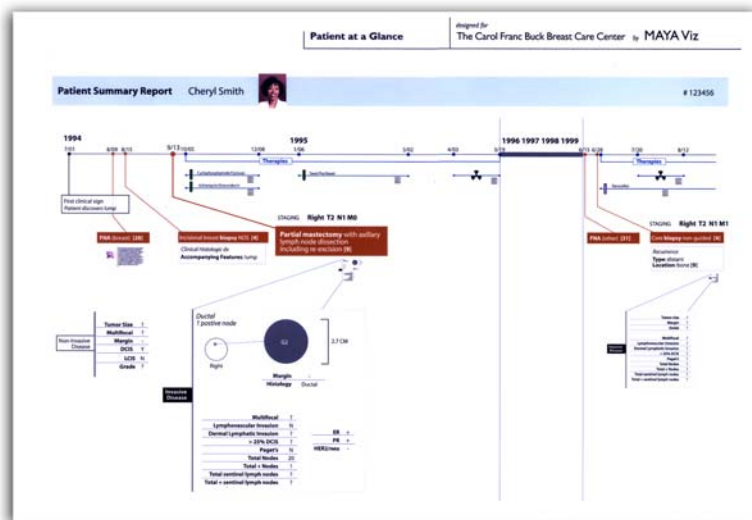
Patient at a Glance

designed for
The Carol Franc Buck Breast Care Center by MAYA Viz

Patient Summary Report Cheryl Smith

# 123456

1994

7/01 8/09 8/15 9/13 10/03 12/08

1995

1/06 3/02 4/03 5/19

1996 1997 1998 1999

6/15 6/28 7/30 8/12

Therapies

Therapies

First clinical sign
Patient discovers lump

FNA Breast [28]

Incisional biopsy NOS [4]

Clinical Histologic dx
Accompanying Features lump

Partial mastectomy with axillary lymph node dissection including re-excision [9]

STAGING Right T2 N1 M0

FNA (other) [31]

Core biopsy non guided [4]

STAGING Right T2 N1 M1

Recurrence
Type distant
Location bone [9]

Non-Invasive Disease

| Tumor Size | ? |
|---|---|
| Multifocal | ? |
| Margin | - |
| DCIS | Y |
| LCIS | N |
| Grade | ? |

Ductal
1 positive node

Right

2.7 CM

Margin -
Histology Ductal

Invasive Disease

| Multifocal | ? |
|---|---|
| Lymphovascular Invasion | N |
| Dermal Lymphatic Invasion | ? |
| > 25% DCIS | ? |
| Paget's | N |
| Total Nodes | 20 |
| Total + Nodes | 1 |
| Total sentinel lymph nodes | ? |
| Total + sentinel lymph nodes | ? |

| ER | + |
|---|---|
| PR | + |
| HER2/neu | - |

Tumor Size
Margin
Grade
Multifocal
Lymphovascular Invasion
Dermal Lymphatic Invasion
> 25% DCIS
Paget's
Total Nodes
Total + Nodes
Total sentinel lymph nodes
Total + sentinel lymph nodes